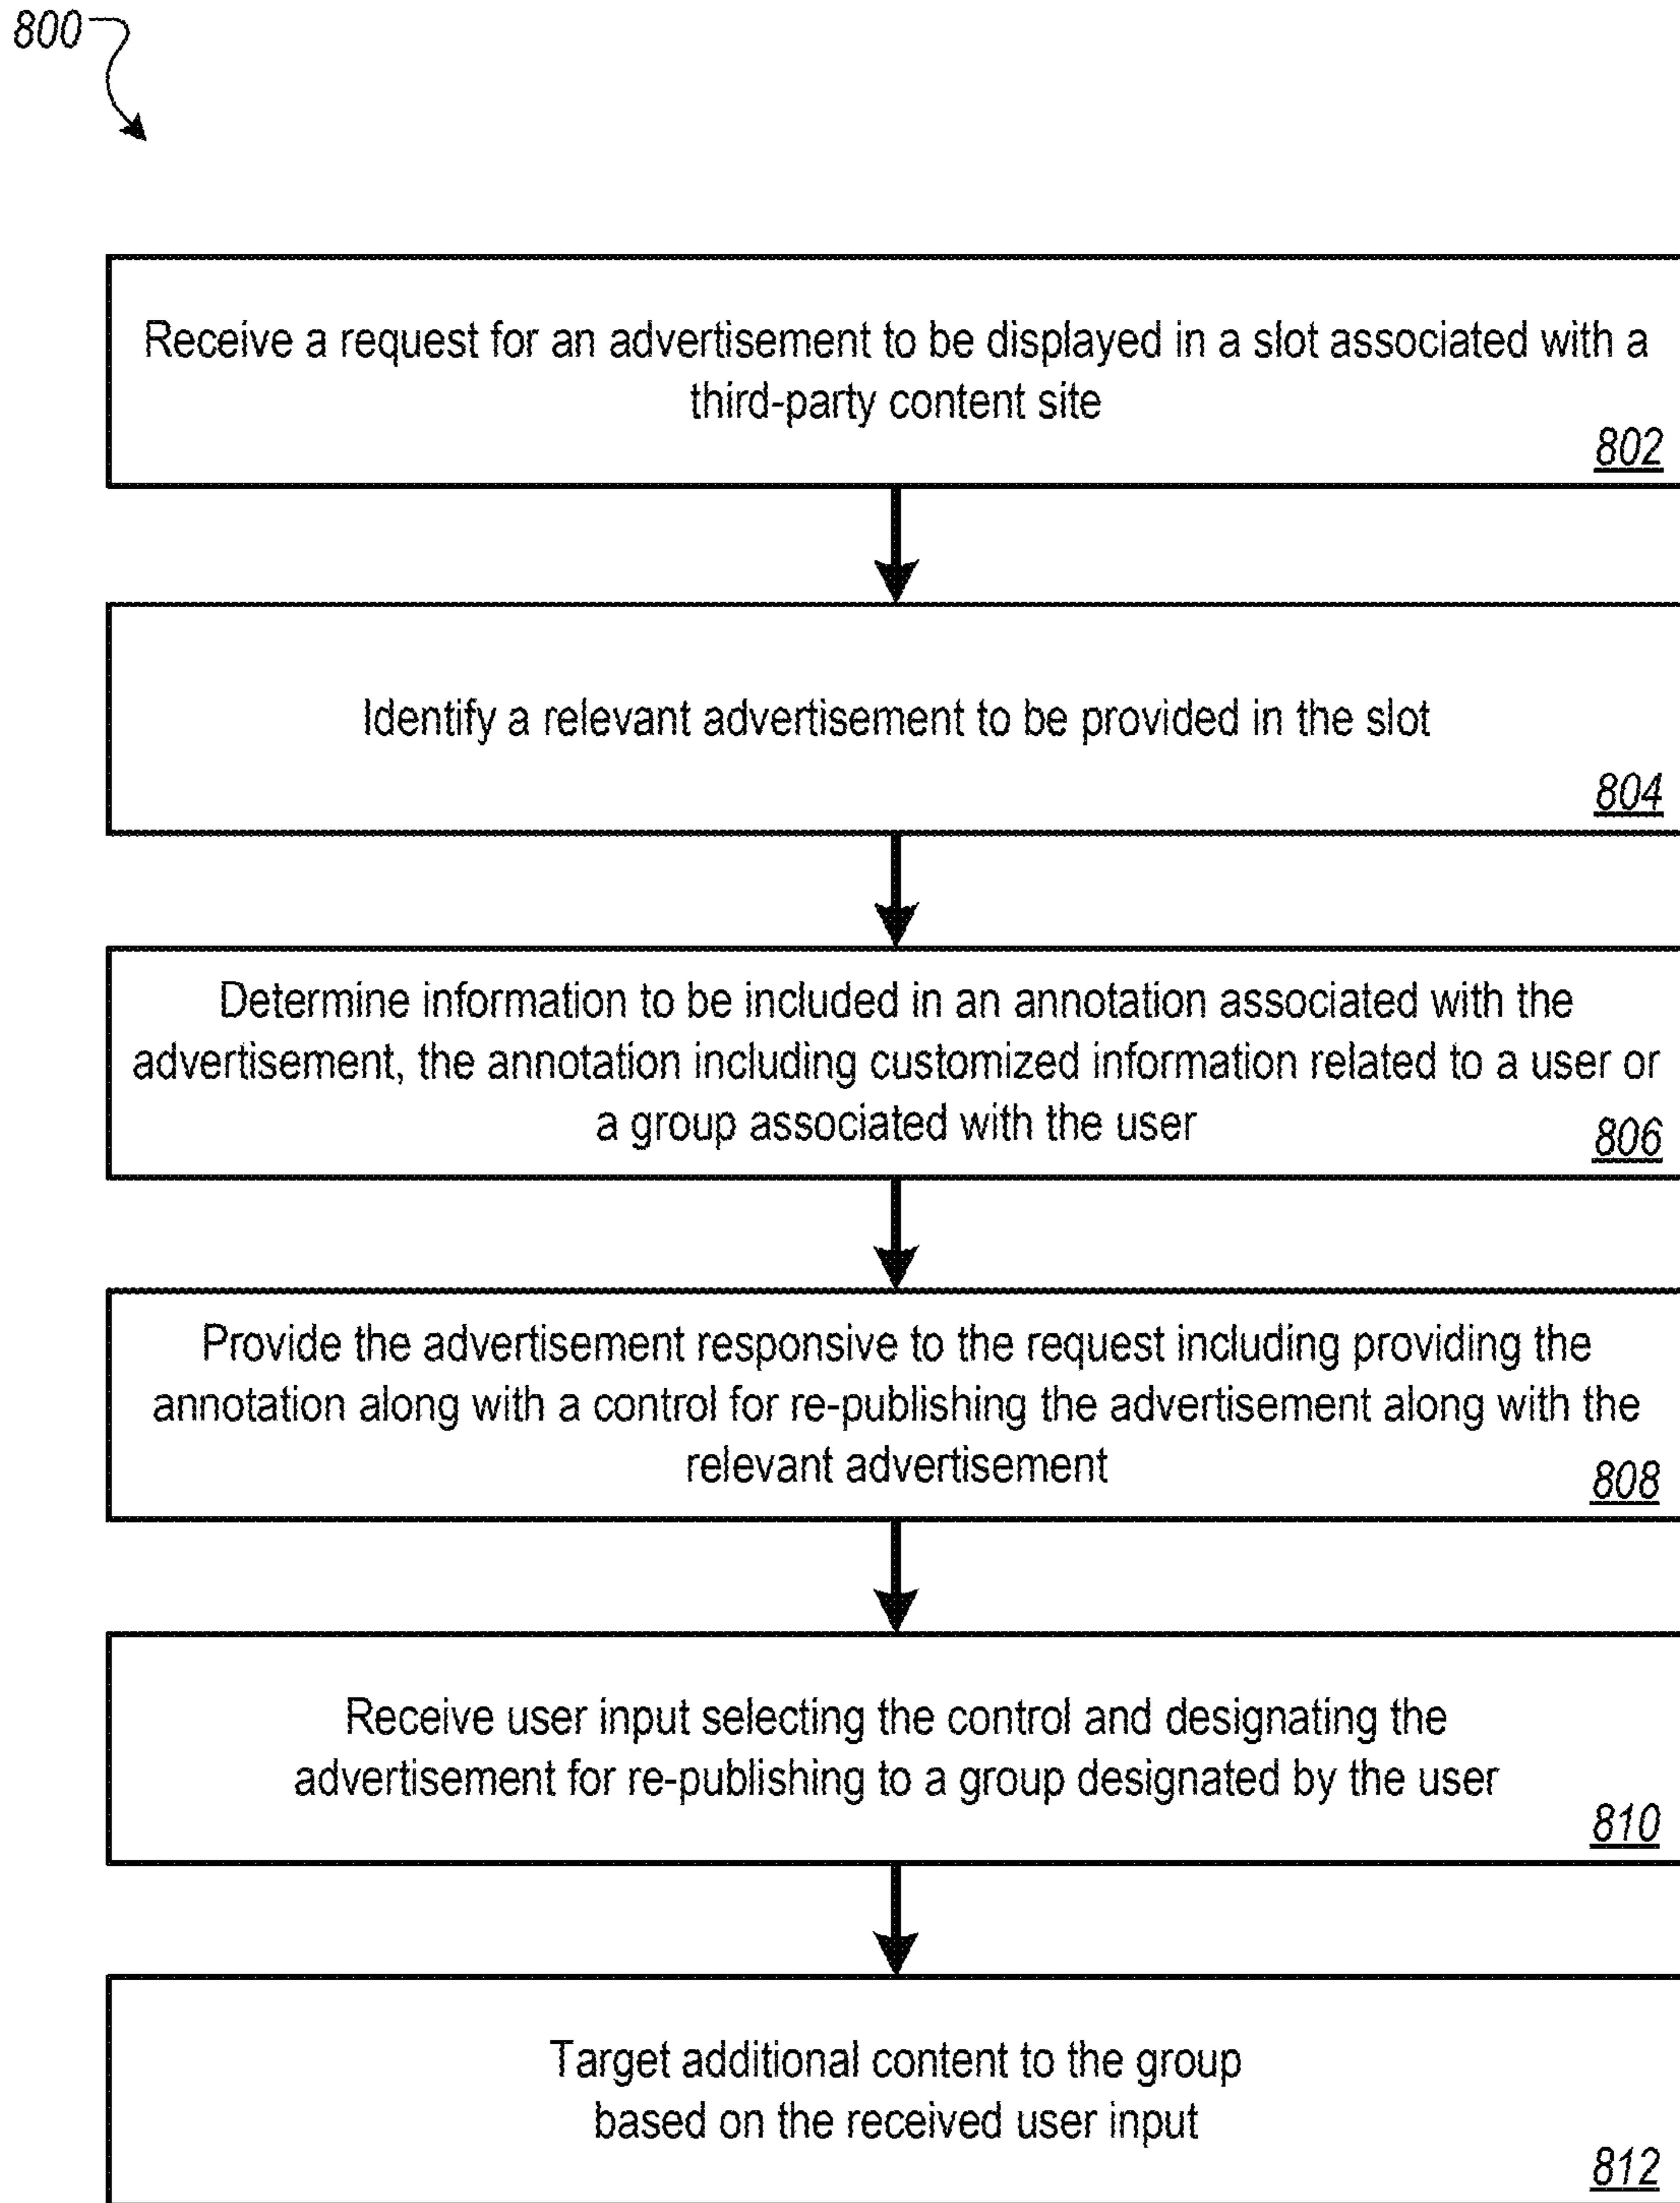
800

Receive a request for an advertisement to be displayed in a slot associated with a third-party content site
802

Identify a relevant advertisement to be provided in the slot
804

Determine information to be included in an annotation associated with the advertisement, the annotation including customized information related to a user or a group associated with the user
806

Provide the advertisement responsive to the request including providing the annotation along with a control for re-publishing the advertisement along with the relevant advertisement
808

Receive user input selecting the control and designating the advertisement for re-publishing to a group designated by the user
810

Target additional content to the group based on the received user input
812